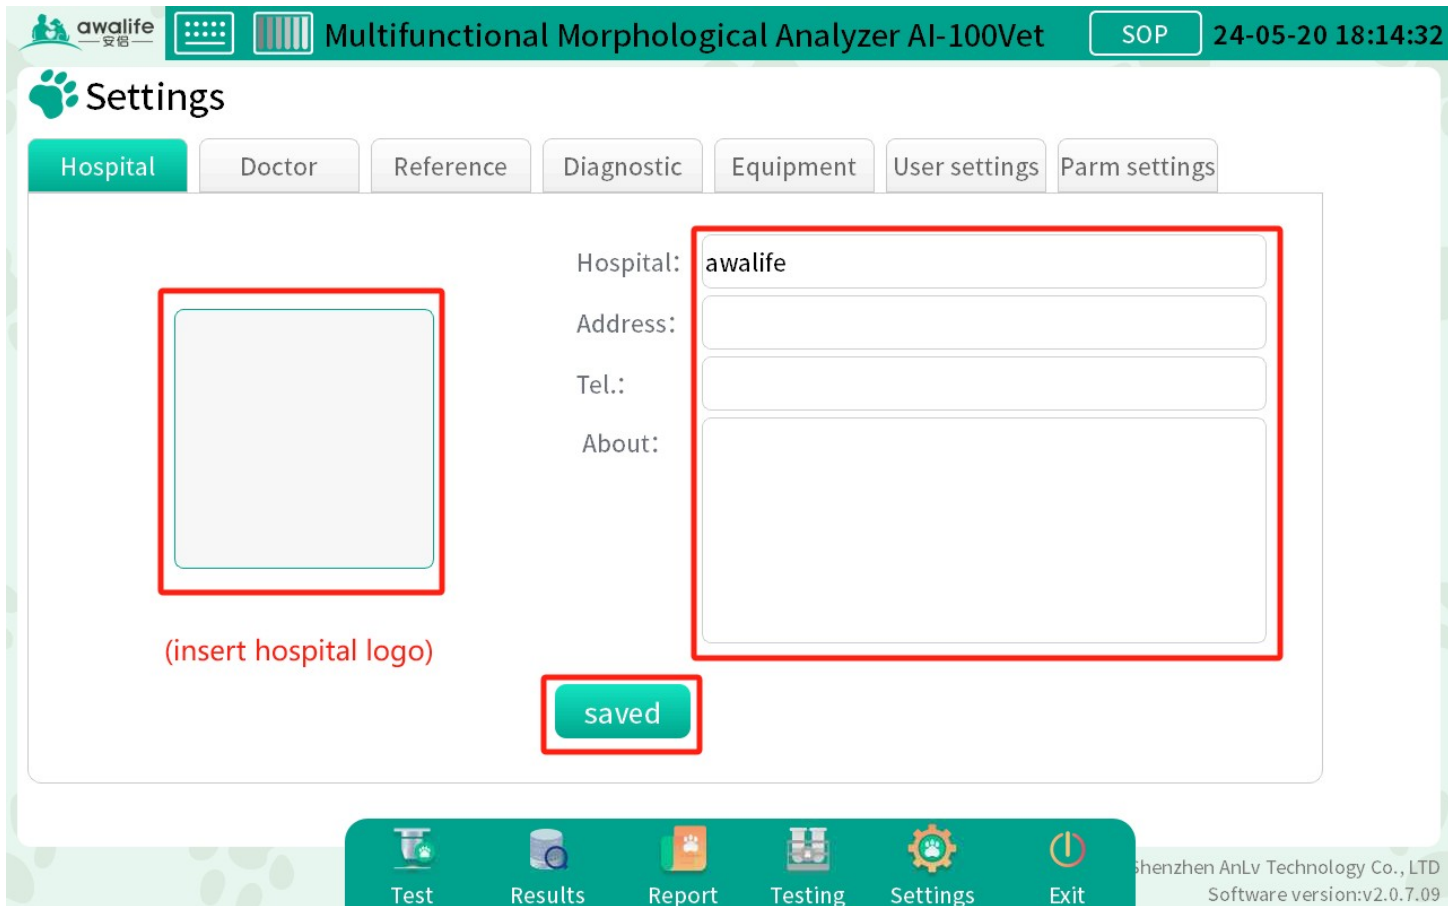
awalife
安侣

Multifunctional Morphological Analyzer AI-100Vet

SOP

24-05-20 18:14:32

Settings

Hospital
Doctor
Reference
Diagnostic
Equipment
User settings
Parm settings

Hospital: awalife
Address:
Tel.:
About:

(insert hospital logo)

saved

Test
Results
Report
Testing
Settings
Exit

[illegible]henzhen AnLv Technology Co., LTD
Software version:v2.0.7.09